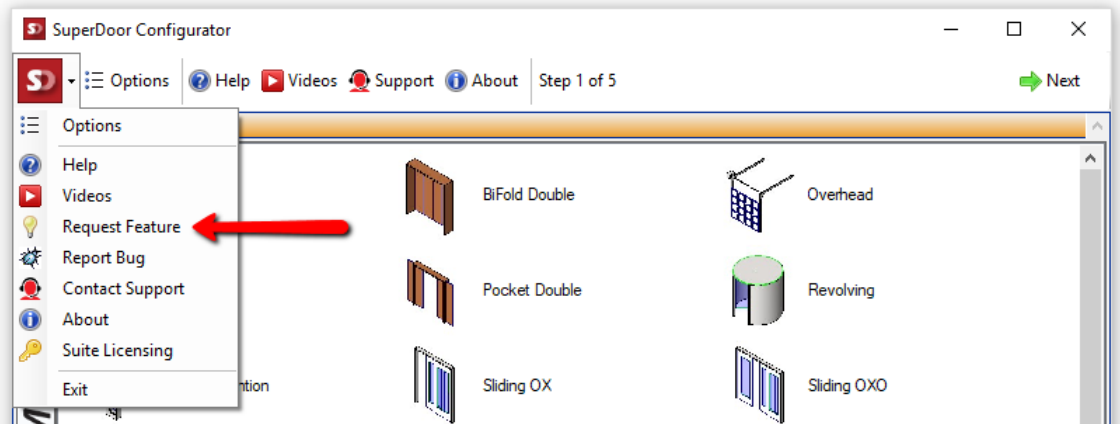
SuperDoor Configurator

Options Help Videos Support About Step 1 of 5 Next

Options
Help
Videos
Request Feature
Report Bug
Contact Support
About
Suite Licensing
Exit

BiFold Double
Overhead
Pocket Double
Revolving
ntion
Sliding OX
Sliding OXO